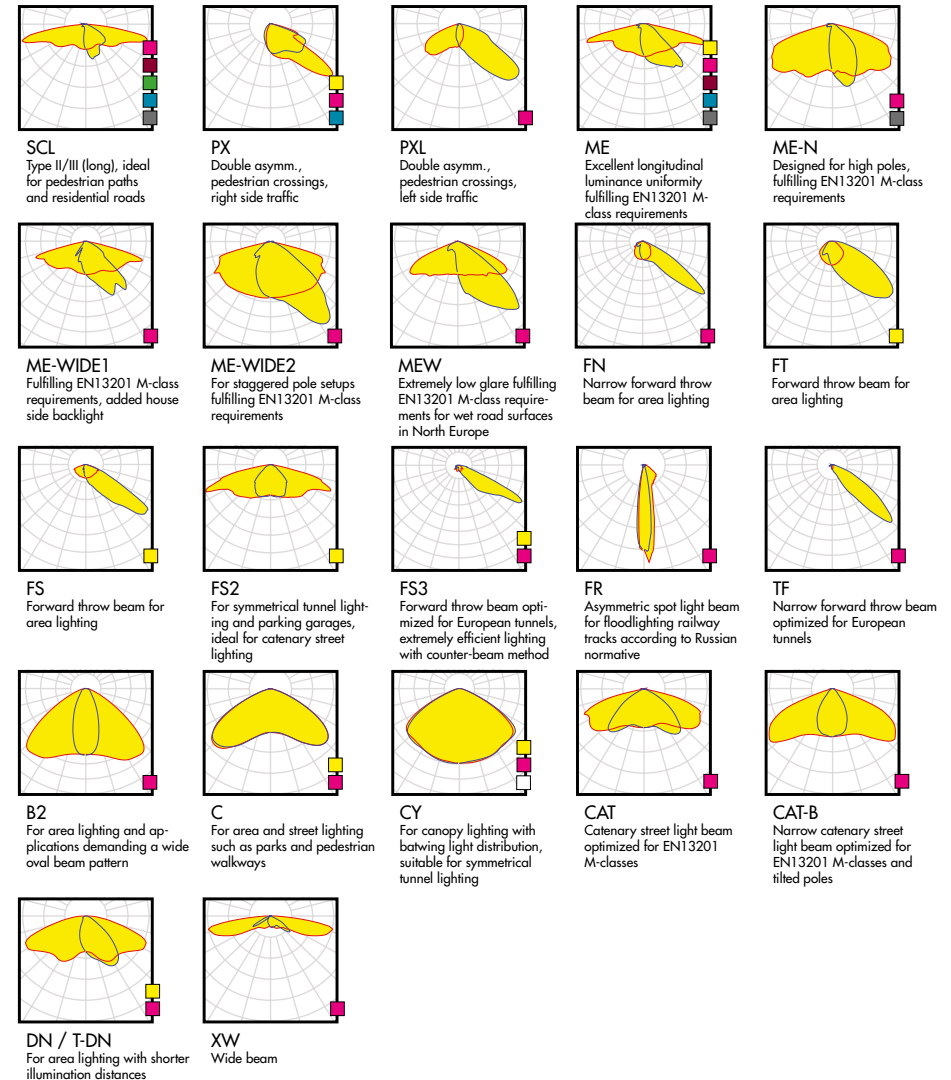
SCL
Type II/III (long), ideal for pedestrian paths and residential roads

PX
Double asymm., pedestrian crossings, right side traffic

PXL
Double asymm., pedestrian crossings, left side traffic

ME
Excellent longitudinal luminance uniformity fulfilling EN13201 M-class requirements

ME-N
Designed for high poles, fulfilling EN13201 M-class requirements

ME-WIDE1
Fulfilling EN13201 M-class requirements, added house side backlight

ME-WIDE2
For staggered pole setups fulfilling EN13201 M-class requirements

MEW
Extremely low glare fulfilling EN13201 M-class requirements for wet road surfaces in North Europe

FN
Narrow forward throw beam for area lighting

FT
Forward throw beam for area lighting

FS
Forward throw beam for area lighting

FS2
For symmetrical tunnel lighting and parking garages, ideal for catenary street lighting

FS3
Forward throw beam optimized for European tunnels, extremely efficient lighting with counter-beam method

FR
Asymmetric spot light beam for floodlighting railway tracks according to Russian normative

TF
Narrow forward throw beam optimized for European tunnels

B2
For area lighting and applications demanding a wide oval beam pattern

C
For area and street lighting such as parks and pedestrian walkways

CY
For canopy lighting with batwing light distribution, suitable for symmetrical tunnel lighting

CAT
Catenary street light beam optimized for EN13201 M-classes

CAT-B
Narrow catenary street light beam optimized for EN13201 M-classes and tilted poles

DN / T-DN
For area lighting with shorter illumination distances

XW
Wide beam